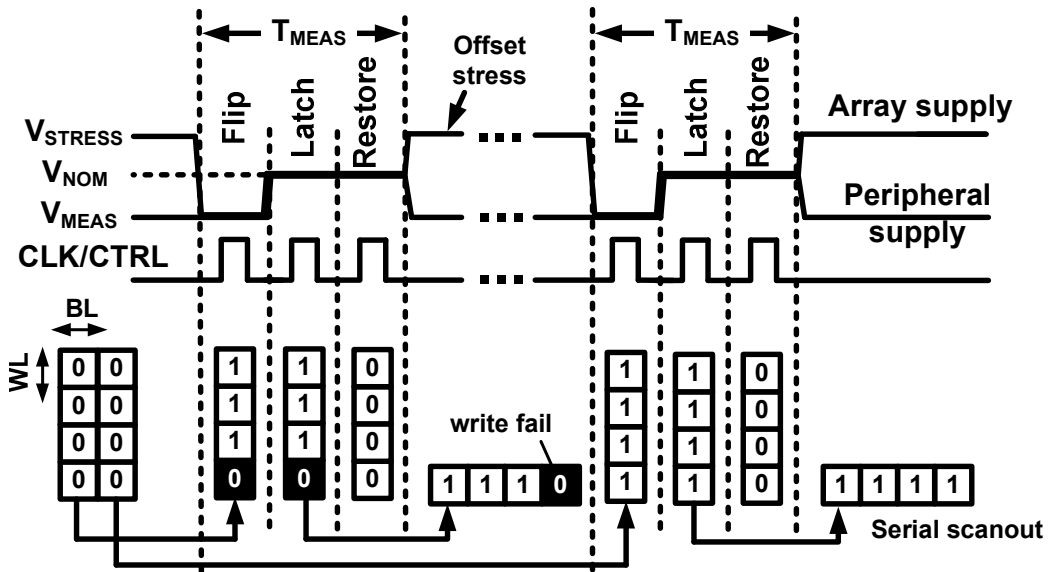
$T_{MEAS}$

Offset stress

$T_{MEAS}$

Flip

Latch

Restore

Flip

Latch

Restore

Array supply

$V_{STRESS}$

$V_{NOM}$

$V_{MEAS}$

Peripheral supply

CLK/CTRL

BL

WL

| 0 | 0 |
|---|---|
| 0 | 0 |
| 0 | 0 |
| 0 | 0 |

1
1
1
0

1
1
1
0

0
0
0
0

write fail

| 1 | 1 | 1 | 0 |
|---|---|---|---|

1
1
1
1

1
1
1
1

0
0
0
0

| 1 | 1 | 1 | 1 |
|---|---|---|---|

Serial scanout